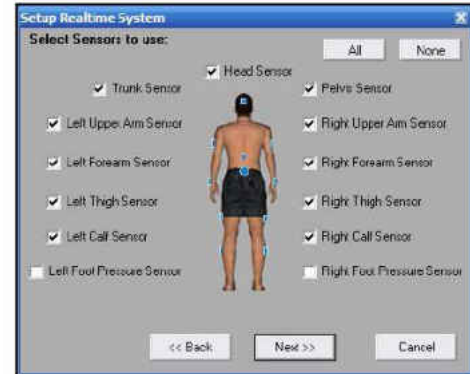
Setup Realtime System
Select Sensors to use:
All
None
Head Sensor
Trunk Sensor
Pelvis Sensor
Left Upper Arm Sensor
Right Upper Arm Sensor
Left Forearm Sensor
Right Forearm Sensor
Left Thigh Sensor
Right Thigh Sensor
Left Calf Sensor
Right Calf Sensor
Left Foot Pressure Sensor
Right Foot Pressure Sensor
<< Back
Next >>
Cancel